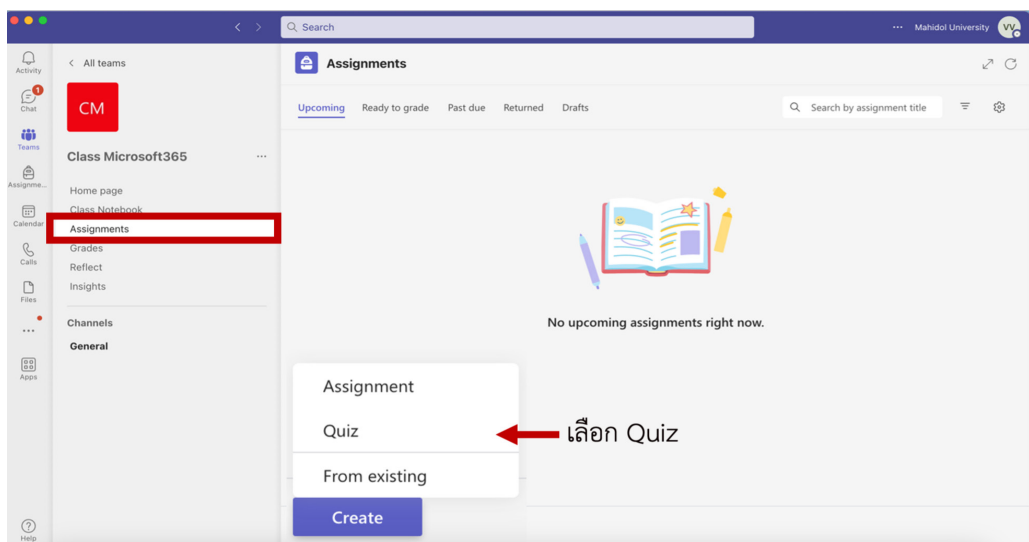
Search

··· Mahidol University VV

Activity

1
Chat

Teams

Assignme...

Calendar

Calls

Files

···

Apps

Help

< All teams

CM

Class Microsoft365 ···

Home page
Class Notebook
Assignments
Grades
Reflect
Insights

Channels

General

Assignments

Upcoming Ready to grade Past due Returned Drafts

Search by assignment title

No upcoming assignments right now.

Assignment

Quiz

From existing

Create

เลือก Quiz